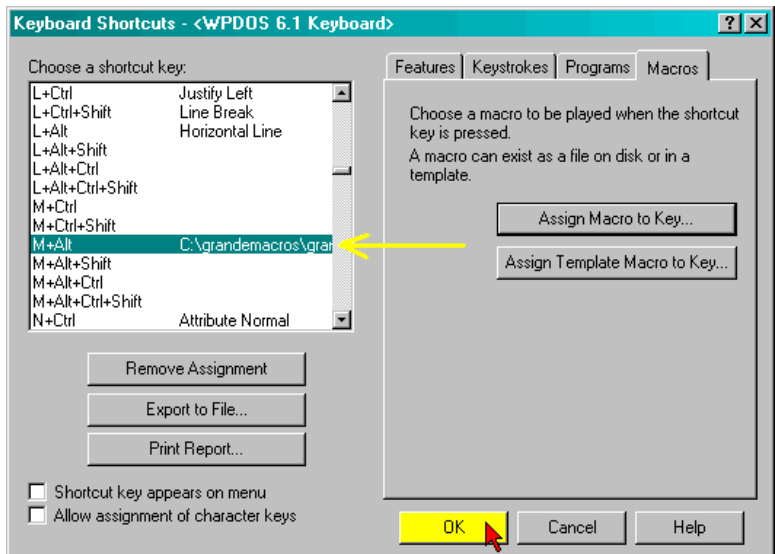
Keyboard Shortcuts - <WPDOS 6.1 Keyboard>

?

X

Choose a shortcut key:

| | |
|---|---|
| L+Ctrl | Justify Left |
| L+Ctrl+Shift | Line Break |
| L+Alt | Horizontal Line |
| L+Alt+Shift | |
| L+Alt+Ctrl | |
| L+Alt+Ctrl+Shift | |
| M+Ctrl | |
| M+Ctrl+Shift | |
| M+Alt | C:\grandemacros\gran |
| M+Alt+Shift | |
| M+Alt+Ctrl | |
| M+Alt+Ctrl+Shift | |
| N+Ctrl | Attribute Normal |

Remove Assignment

Export to File...

Print Report...

Shortcut key appears on menu

Allow assignment of character keys

Features Keystrokes Programs Macros

Choose a macro to be played when the shortcut key is pressed.

A macro can exist as a file on disk or in a template.

Assign Macro to Key...

Assign Template Macro to Key...

OK

Cancel

Help